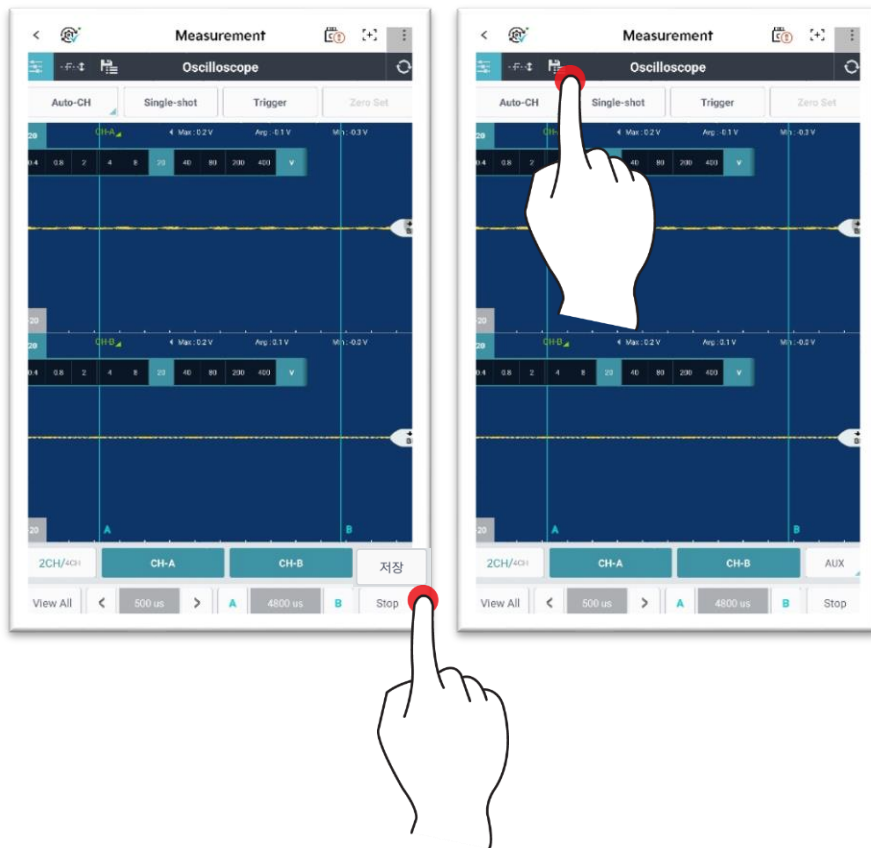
Measurement

Oscilloscope

Auto-CH
Single-shot
Trigger
Zero Set

20
CH-A
Max : 0.2 V
Avg : 0.1 V
Min : 0.3 V

0.4 0.8 2 4 8 20 40 80 200 400 V

20
20
CH-B
Max : 0.2 V
Avg : 0.1 V
Min : 0.0 V

0.4 0.8 2 4 8 20 40 80 200 400 V

20
A
B

2CH/4CH
CH-A
CH-B
저장

View All
500 us
A
4800 us
B
Stop

Measurement

Oscilloscope

Auto-CH
Single-shot
Trigger
Zero Set

20
CH-A
Max : 0.2 V
Avg : 0.1 V
Min : 0.3 V

0.4 0.8 2 40 80 200 400 V

20
20
CH-B
Max : 0.2 V
Avg : 0.1 V
Min : 0.0 V

0.4 0.8 2 4 8 20 40 80 200 400 V

20
A
B

2CH/4CH
CH-A
CH-B
AUX

View All
500 us
A
4800 us
B
Stop